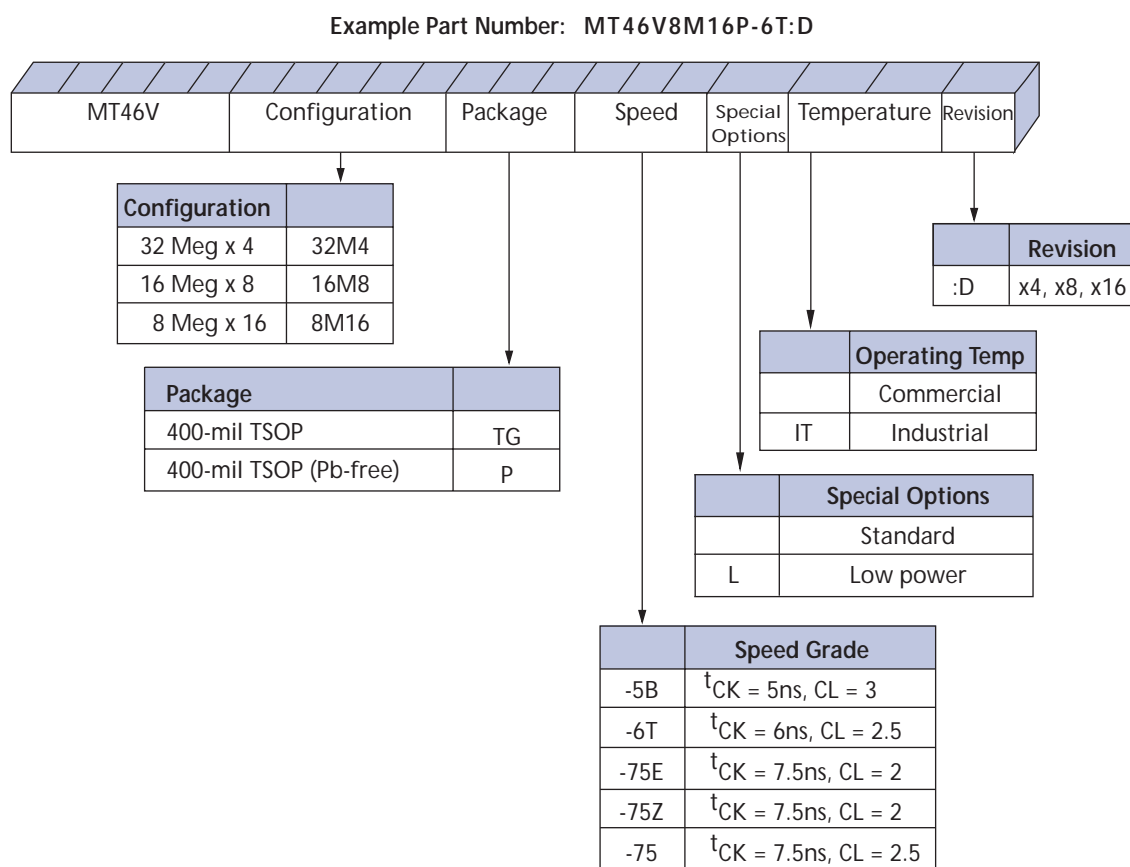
Example Part Number: MT46V8M16P-6T:D

| MT46V | Configuration | Package | Speed | Special Options | Temperature | Revision |
|---|---|---|---|---|---|---|

| Configuration | |
|---|---|
| 32 Meg x 4 | 32M4 |
| 16 Meg x 8 | 16M8 |
| 8 Meg x 16 | 8M16 |

| Package | |
|---|---|
| 400-mil TSOP | TG |
| 400-mil TSOP (Pb-free) | P |

| | Revision |
|---|---|
| :D | x4, x8, x16 |

| | Operating Temp |
|---|---|
| | Commercial |
| IT | Industrial |

| | Special Options |
|---|---|
| | Standard |
| L | Low power |

| | Speed Grade |
|---|---|
| -5B | $^tCK$ = 5ns, CL = 3 |
| -6T | $^tCK$ = 6ns, CL = 2.5 |
| -75E | $^tCK$ = 7.5ns, CL = 2 |
| -75Z | $^tCK$ = 7.5ns, CL = 2 |
| -75 | $^tCK$ = 7.5ns, CL = 2.5 |